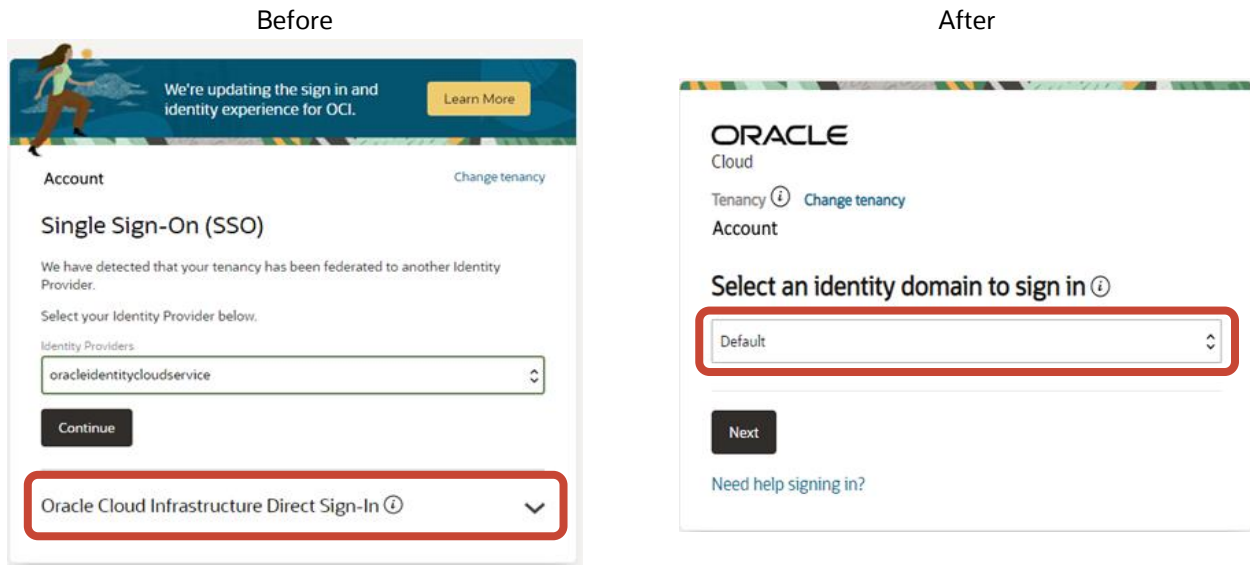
Before

We're updating the sign in and identity experience for OCI.

Learn More

Account

Change tenancy

Single Sign-On (SSO)

We have detected that your tenancy has been federated to another Identity Provider.

Select your Identity Provider below.

Identity Providers

oracleidentitycloudservice

Continue

Oracle Cloud Infrastructure Direct Sign-In

After

ORACLE
Cloud

Tenancy

Change tenancy

Account

Select an identity domain to sign in

Default

Next

Need help signing in?